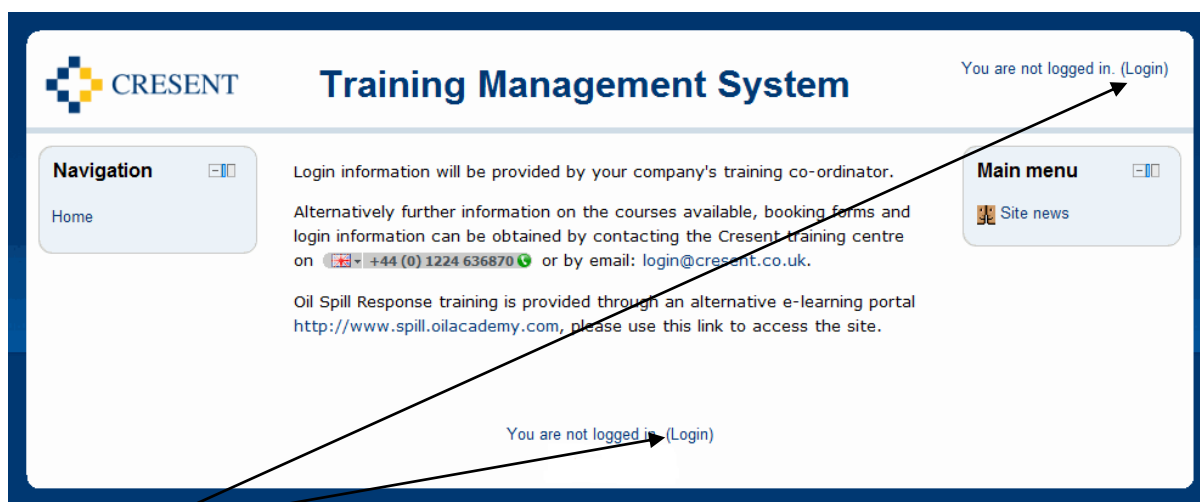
CRESENT

Training Management System

You are not logged in. (Login)

Navigation

Home

Login information will be provided by your company's training co-ordinator.

Alternatively further information on the courses available, booking forms and login information can be obtained by contacting the Cresent training centre on +44 (0) 1224 636870 or by email: login@cresent.co.uk.

Oil Spill Response training is provided through an alternative e-learning portal http://www.spill.oilacademy.com, please use this link to access the site.

Main menu

Site news

You are not logged in. (Login)